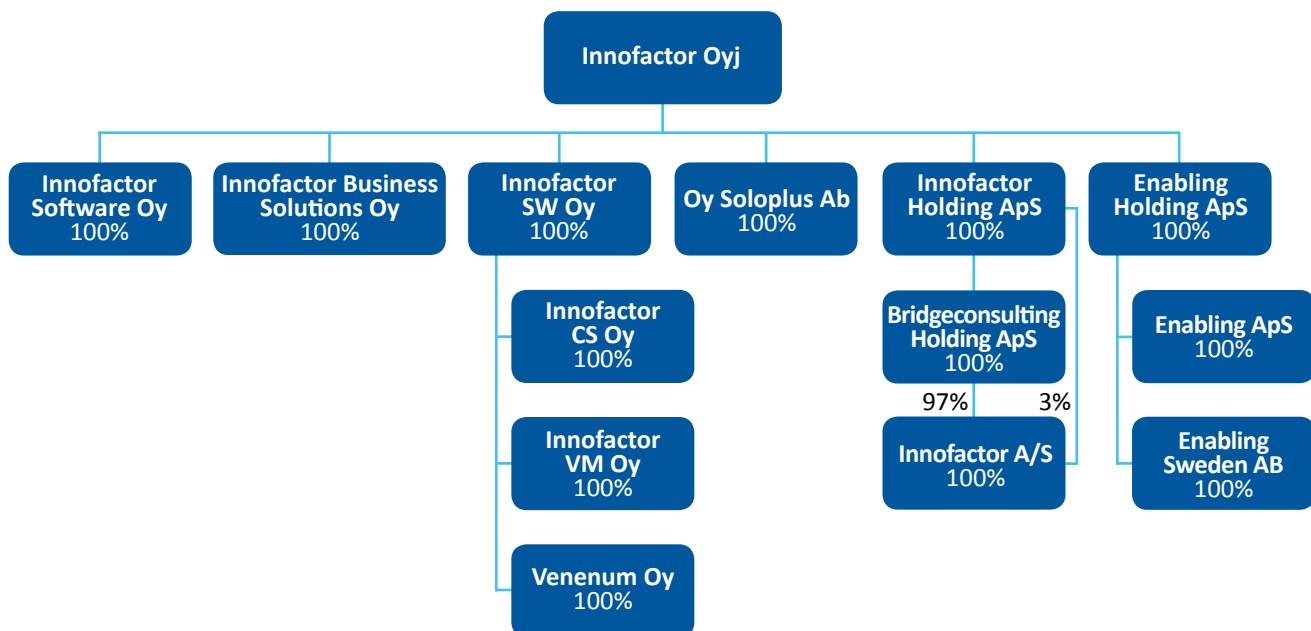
Innofactor Oyj

Innofactor Software Oy
100%

Innofactor Business Solutions Oy
100%

Innofactor SW Oy
100%

Oy Soloplus Ab
100%

Innofactor Holding ApS
100%

Enabling Holding ApS
100%

Innofactor CS Oy
100%

Innofactor VM Oy
100%

Venenum Oy
100%

Bridgeconsulting Holding ApS
100%

97%

3%

Innofactor A/S
100%

Enabling ApS
100%

Enabling Sweden AB
100%